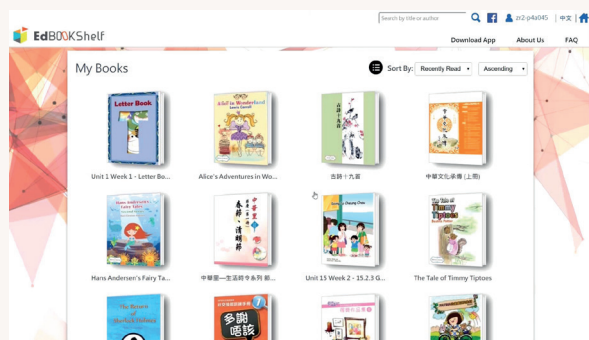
EdBOOKShelf

Search by title or author

zr2-p4a045 | 中文 |

Download App About Us FAQ

My Books

Sort By: Recently Read Ascending

Letter Book

Unit 1 Week 1 - Letter Bo...

Alice's Adventures in Wonderland

Alice's Adventures in Wo...

古詩十九首

古詩十九首

中華文化承傳 (上冊)

Hans Andersen's Fairy Tales

Hans Andersen's Fairy Ta...

中華蒙一生活時令系列 清明節

中華蒙一生活時令系列 新...

Unit 15 Week 2 - 15.2.3 G...

The Tale of Timmy Tiptoes

The Tale of Timmy Tiptoes

The Return of Sherlock Holmes

多謝唔該

7